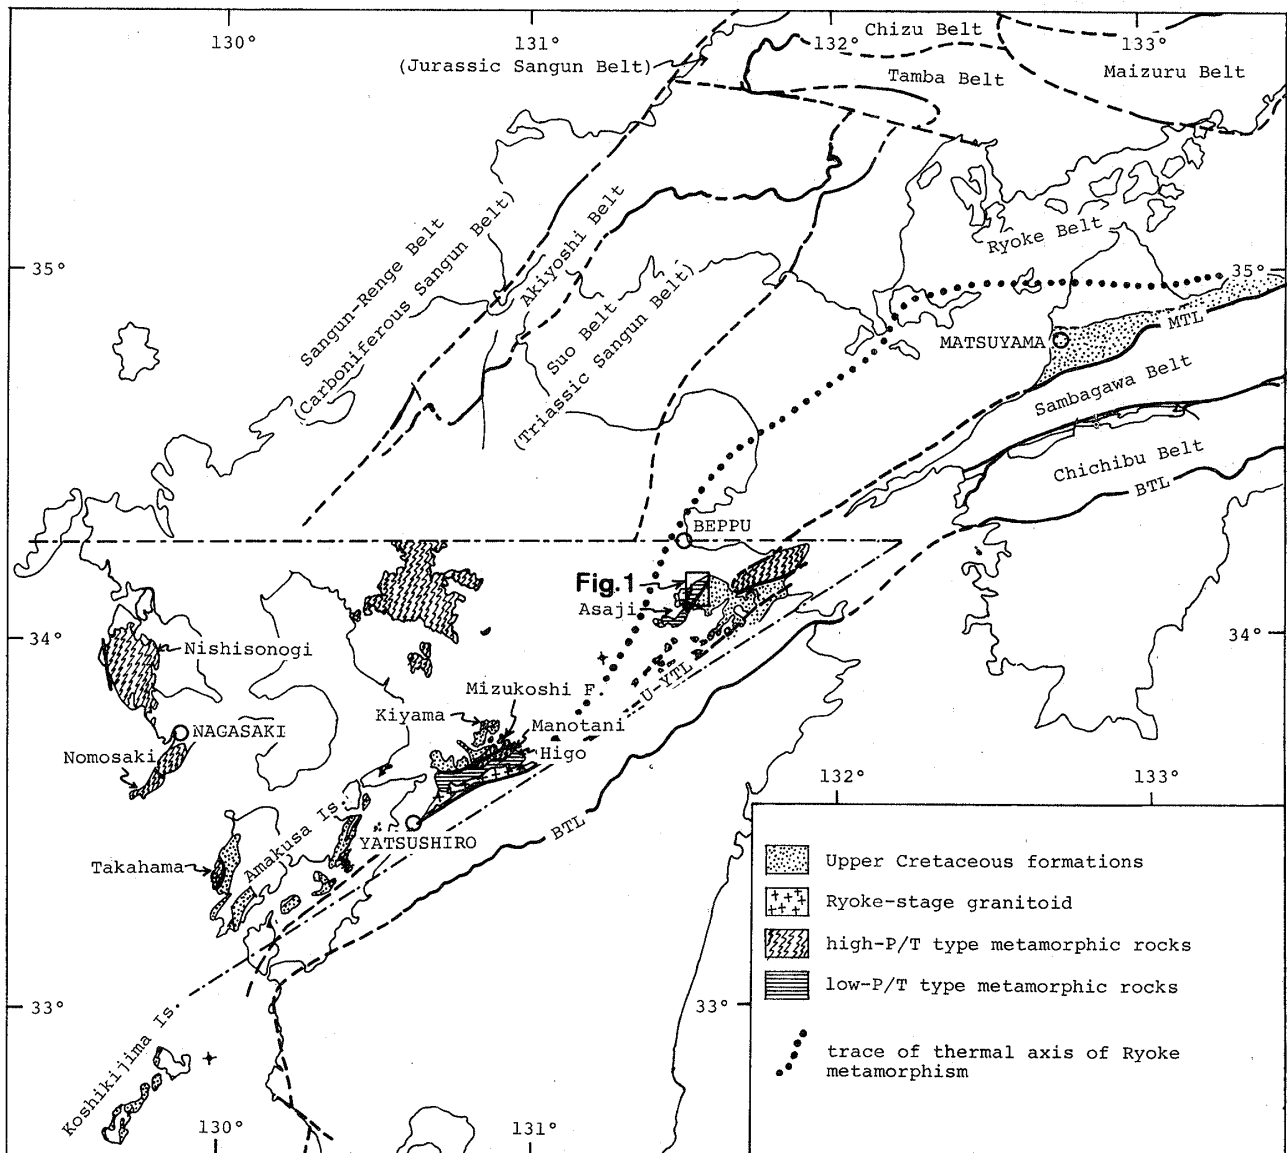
130°
131°
132°
133°
Chizu Belt
(Jurassic Sangun Belt)
Tamba Belt
Maizuru Belt
Sangun-Renge Belt
(Carboniferous Sangun Belt)
Akiyoshi Belt
Suo Belt
(Triassic Sangun Belt)
Ryoke Belt
35°
35°
MATSUYAMA
MTL
Sambagawa Belt
Chichibu Belt
BTL
BEPPU
Fig.1
Asaji
34°
34°
Nishisonogi
Mizukoshi F.
U-YTL
Kiyama
Manotani
NAGASAKI
Higo
Nomosaki
132°
133°
Amakusa Is.
YATSUSHIRO
BTL
Takahama
33°
33°
Koshikijima Is.
130°
131°
Upper Cretaceous formations
Ryoke-stage granitoid
high-P/T type metamorphic rocks
low-P/T type metamorphic rocks
trace of thermal axis of Ryoke metamorphism